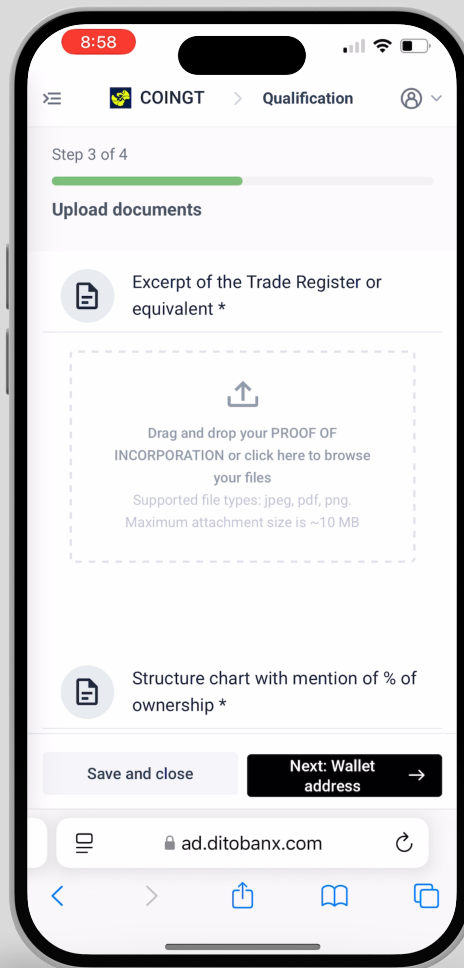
8:58

COINGT > Qualification

Step 3 of 4

Upload documents

Excerpt of the Trade Register or equivalent *

Drag and drop your PROOF OF INCORPORATION or click here to browse your files
Supported file types: jpeg, pdf, png.
Maximum attachment size is ~10 MB

Structure chart with mention of % of ownership *

Save and close

Next: Wallet address

ad.ditobanx.com